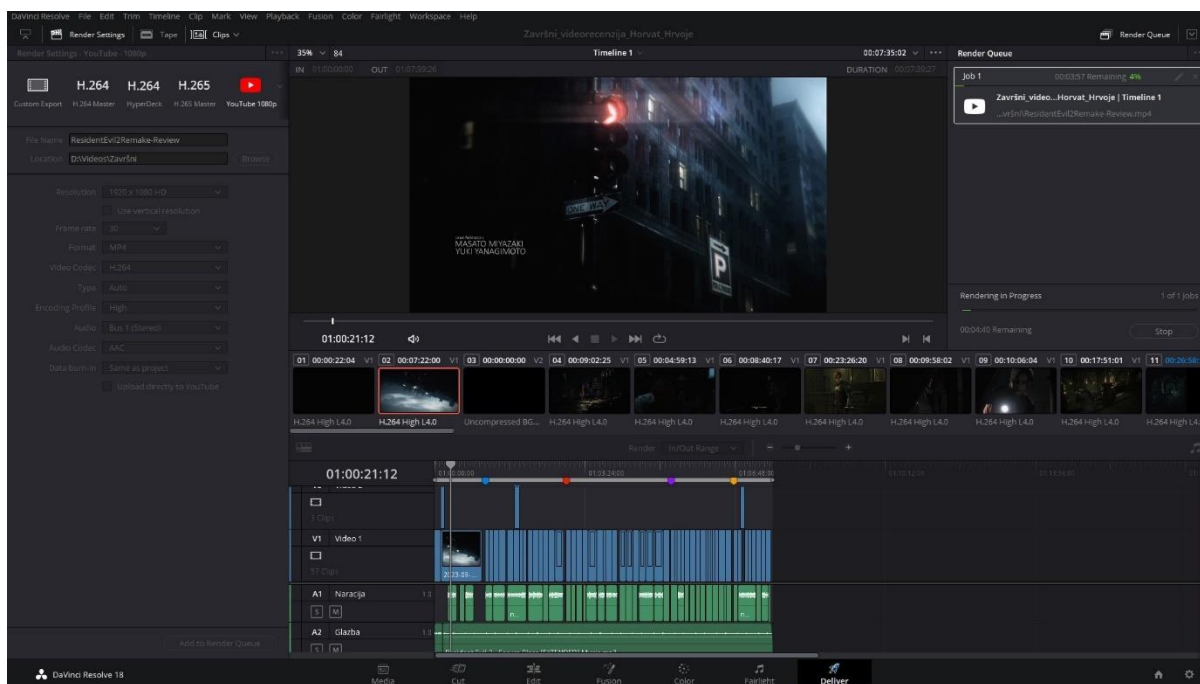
DaVinci Resolve File Edit Trim Timeline Clip Mark View Playback Fusion Color Fairlight Workspace Help

Render Settings Tape Clips

Završni_videorecenzija_Horvat_Hrvoje

Render Queue

Render Settings - YouTube 1080p

35% 84

Timeline 1

00:07:35:02

Render Queue

IN 01:00:00:00 OUT 01:07:35:26

DURATION 00:07:35:27

H.264 H.264 H.265

Custom Export H.264 Master HyperDeck H.265 Master YouTube 1080p

Job 1

00:03:57 Remaining 4%

Završni_video...Horvat_Hrvoje | Timeline 1

...vršni\ResidentEvil2Remake-Review.mp4

File Name ResidentEvil2Remake-Review

Location D:\Videos\Završni

Browse

Resolution 1920 x 1080 HD

Use vertical resolution

Frame rate 30

Format MP4

Video Codec H.264

Type Auto

Encoding Profile High

Audio Bus 1 (Stereo)

Audio Codec AAC

Data burn-in Same as project

Upload directly to YouTube

MASATO MIYAZAKI
YUKI YANAGIMOTO

ONE WAY

P

Rendering in Progress

1 of 1 jobs

00:04:40 Remaining

Stop

01:00:21:12

01 00:00:22:04 V1 02 00:07:22:00 V1 03 00:00:00:00 V2 04 00:09:02:25 V1 05 00:04:59:13 V1 06 00:08:40:17 V1 07 00:23:26:20 V1 08 00:09:58:02 V1 09 00:10:06:04 V1 10 00:17:51:01 V1 11 00:26:58:

H.264 High L4.0 H.264 High L4.0 Uncompressed BG... H.264 High L4.0 H.264 High L4.0 H.264 High L4.0 H.264 High L4.0 H.264 High L4.0 H.264 High L4.0 H.264 High L4.0 H.264 High L4.

Render In/Out Range

01:00:21:12

3 Clips

V1 Video 1

57 Clips

A1 Naracija

S M

A2 Glazba

S M

Add to Render Queue

DaVinci Resolve 18

Media Cut Edit Fusion Color Fairlight Deliver